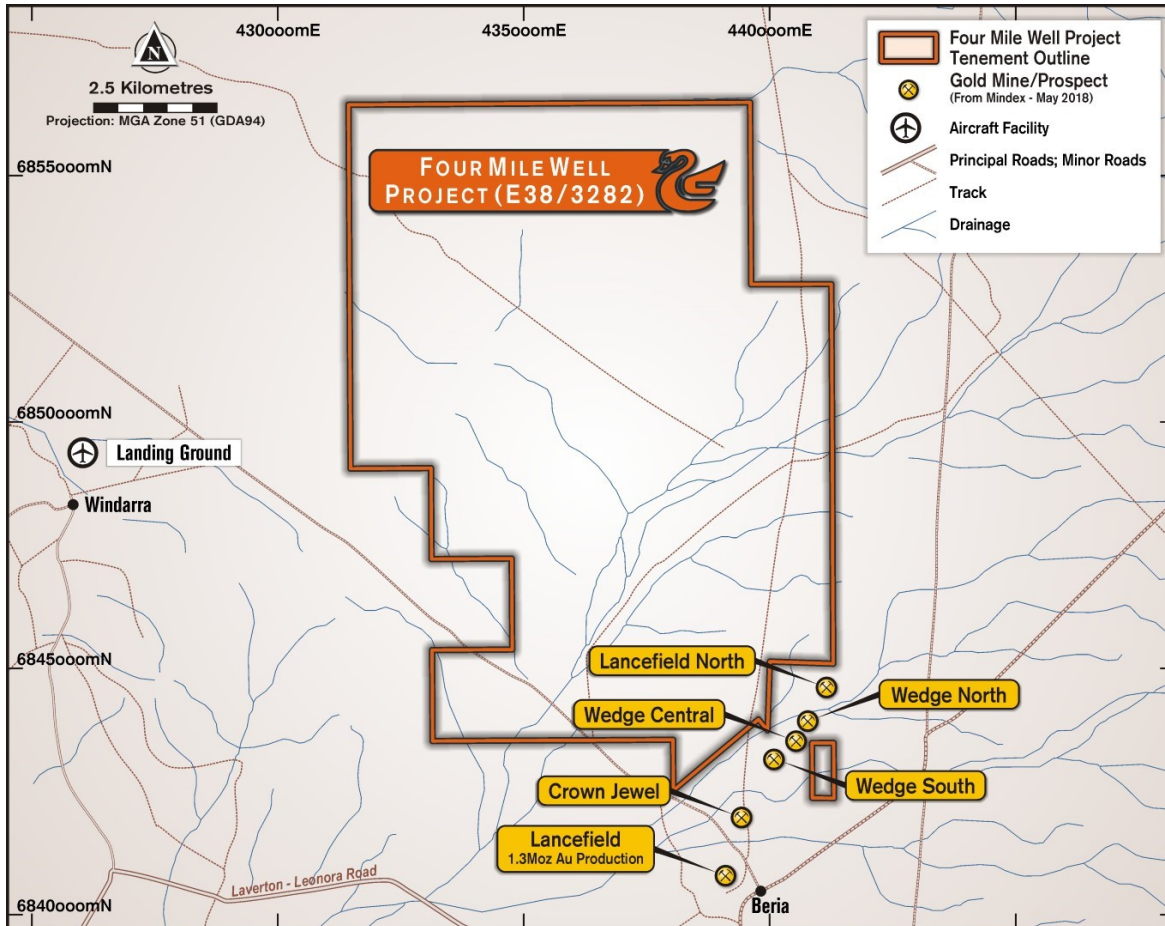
430ooomE
435ooomE
440ooomE

N
2.5 Kilometres
Projection: MGA Zone 51 (GDA94)

Four Mile Well Project Tenement Outline
Gold Mine/Prospect
(From Mindex - May 2018)
Aircraft Facility
Principal Roads; Minor Roads
Track
Drainage

6855ooomN
FOUR MILE WELL PROJECT (E38/3282)

6850ooomN
Landing Ground
Windarra

6845ooomN
Lancefield North
Wedge North
Wedge Central
Wedge South
Crown Jewel
Lancefield
1.3Moz Au Production
Laverton - Leonora Road
6840ooomN
Beria